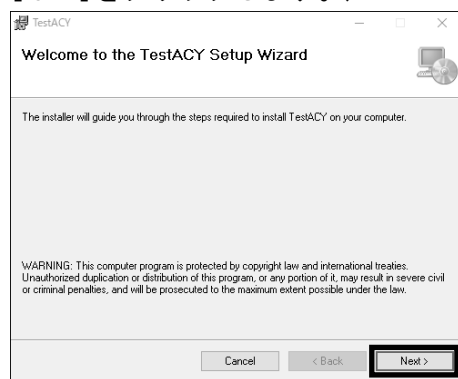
TestACY

Welcome to the TestACY Setup Wizard

The installer will guide you through the steps required to install TestACY on your computer.

WARNING: This computer program is protected by copyright law and international treaties. Unauthorized duplication or distribution of this program, or any portion of it, may result in severe civil or criminal penalties, and will be prosecuted to the maximum extent possible under the law.

Cancel

< Back

Next >